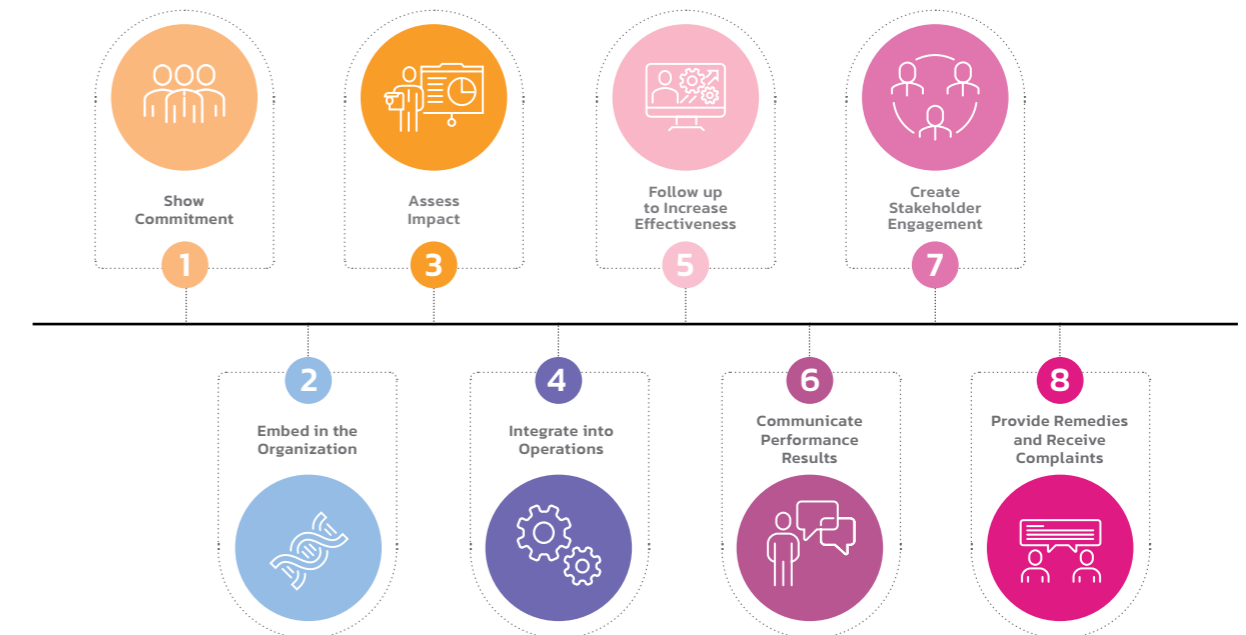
Show Commitment

1

Assess Impact

3

Follow up to Increase Effectiveness

5

Create Stakeholder Engagement

7

2

Embed in the Organization

4

Integrate into Operations

6

Communicate Performance Results

8

Provide Remedies and Receive Complaints